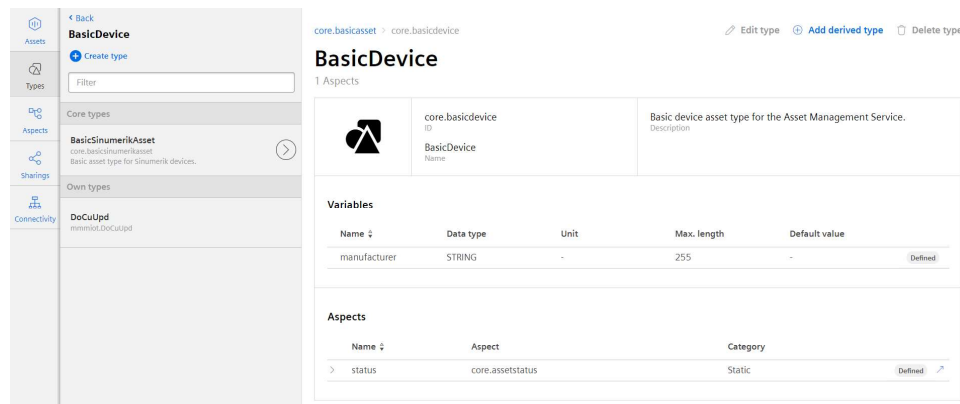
Assets

Types

Aspects

Sharings

Connectivity

< Back
BasicDevice

Create type

Filter

Core types

BasicSinumerikAsset
core.basicsinumerikasset
Basic asset type for Sinumerik devices.

Own types

DoCuUpd
mmmiot.DoCuUpd

core.basicasset > core.basicdevice

Edit type Add derived type Delete type

BasicDevice
1 Aspects

core.basicdevice
ID
BasicDevice
Name

Basic device asset type for the Asset Management Service.
Description

Variables

| Name | Data type | Unit | Max. length | Default value | |
|---|---|---|---|---|---|
| manufacturer | STRING | - | 255 | - | Defined |

Aspects

| Name | Aspect | Category | |
|---|---|---|---|
| status | core.assetstatus | Static | Defined |